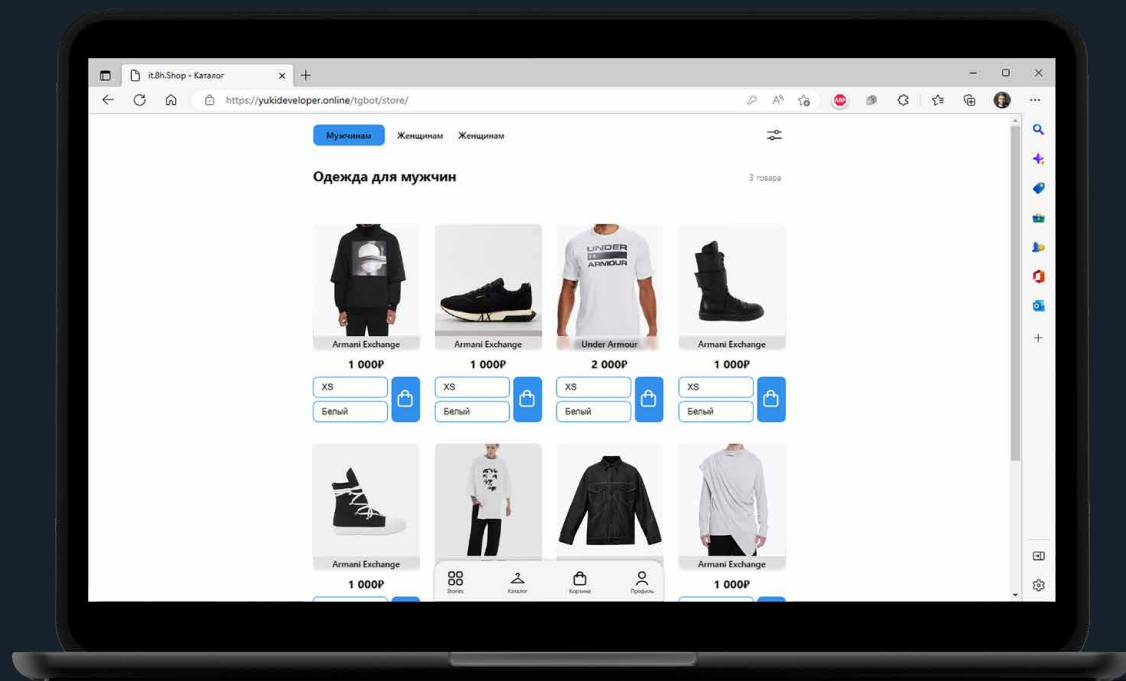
it.8h.Shop - Каталог

https://yukideveloper.online/tgbot/store/

Мужчинам Женщинам Женщинам

Одежда для мужчин

3 товара

UNDER ARMOUR

Armani Exchange
1 000₽
XS
Белый

Armani Exchange
1 000₽
XS
Белый

Under Armour
2 000₽
XS
Белый

Armani Exchange
1 000₽
XS
Белый

Armani Exchange
1 000₽

Armani Exchange
1 000₽

Stories
Каталог
Корзина
Профиль